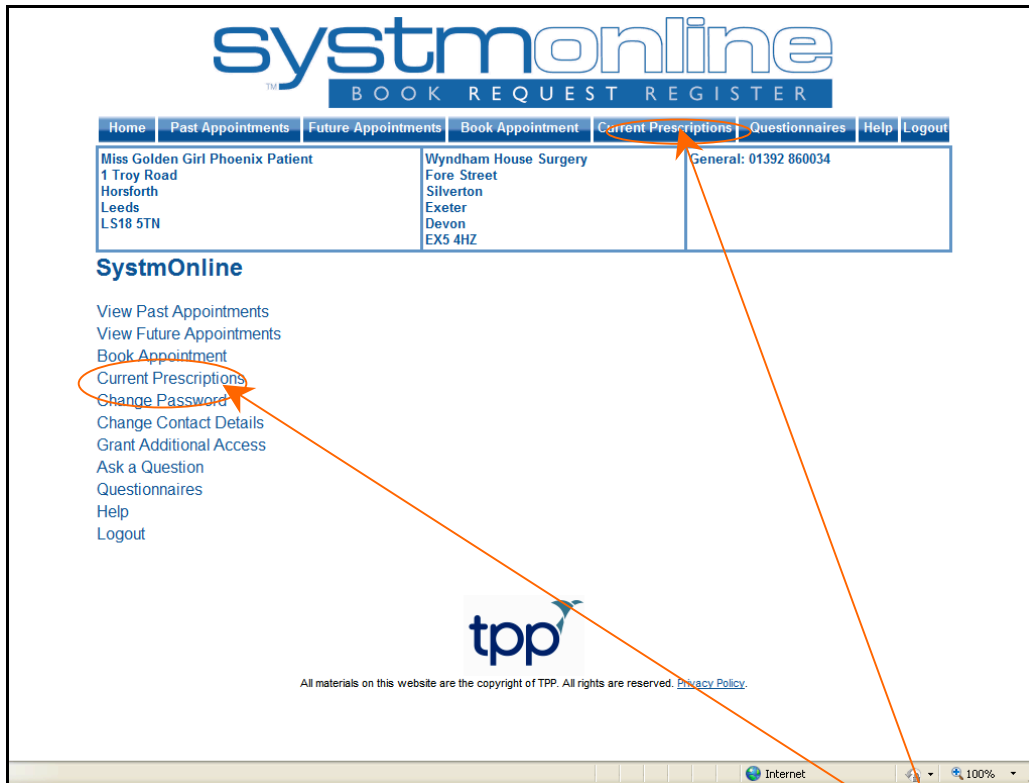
systmonline
TM
BOOK REQUEST REGISTER

Home | Past Appointments | Future Appointments | Book Appointment | Current Prescriptions | Questionnaires | Help | Logout

| Miss Golden Girl Phoenix Patient<br>1 Troy Road<br>Horsforth<br>Leeds<br>LS18 5TN | Wyndham House Surgery<br>Fore Street<br>Silverton<br>Exeter<br>Devon<br>EX5 4HZ | General: 01392 860034 |
|---|---|---|

SystmOnline

View Past Appointments
View Future Appointments
Book Appointment
Current Prescriptions
Change Password
Change Contact Details
Grant Additional Access
Ask a Question
Questionnaires
Help
Logout

tpp

All materials on this website are the copyright of TPP. All rights are reserved. Privacy Policy.

Internet
100%